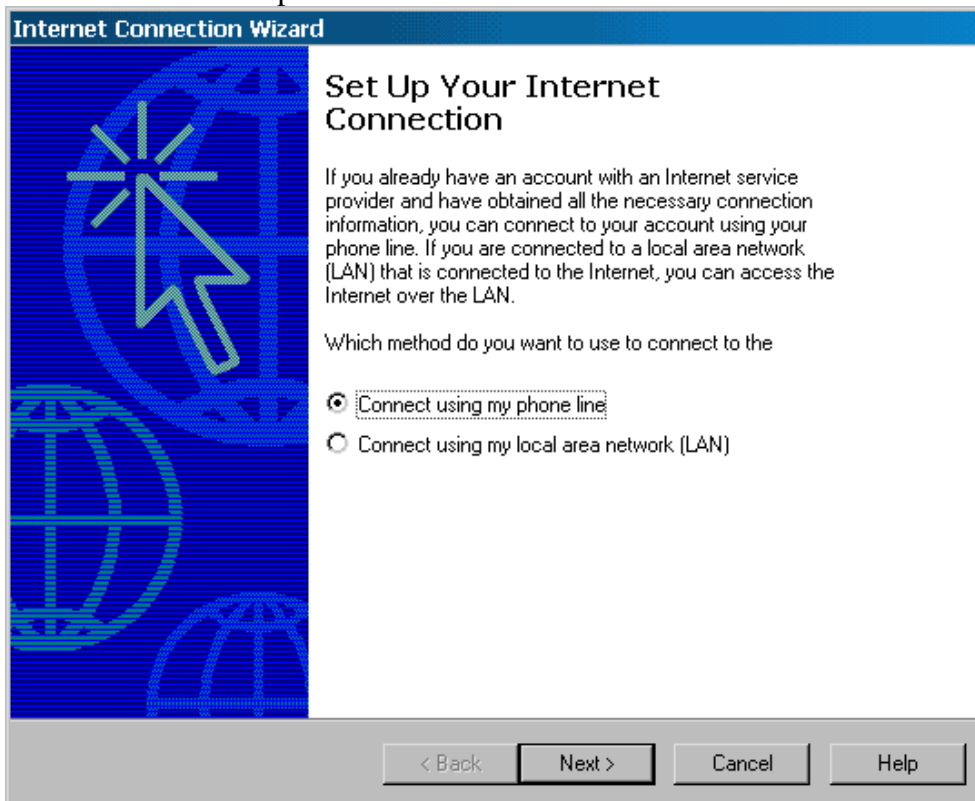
Internet Connection Wizard

Set Up Your Internet Connection

If you already have an account with an Internet service provider and have obtained all the necessary connection information, you can connect to your account using your phone line. If you are connected to a local area network (LAN) that is connected to the Internet, you can access the Internet over the LAN.

Which method do you want to use to connect to the

Connect using my phone line

Connect using my local area network (LAN)

< Back

Next >

Cancel

Help